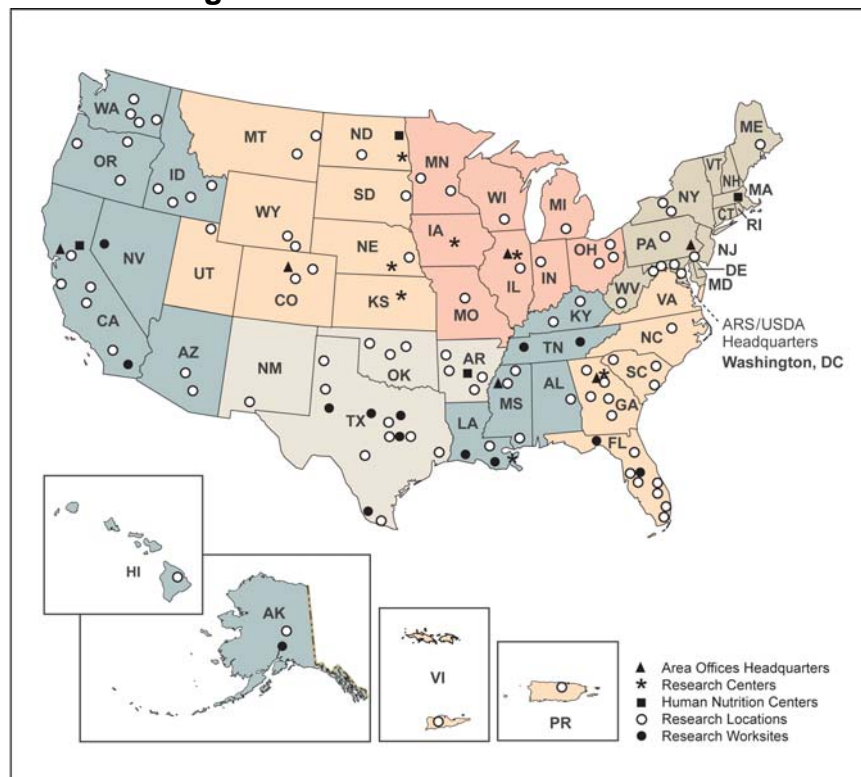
WA
OR
ID
MT
ND
MN
ME
VT
NH
MA
NY
CT
RI
WI
MI
SD
WY
IA
PA
NJ
NV
NE
OH
UT
IL
IN
DE
MD
CO
KS
MO
WV
VA
CA
KY
ARS/USDA Headquarters
Washington, DC
TN
NC
AZ
NM
OK
AR
SC
MS
AL
GA
TX
LA
FL
HI
AK
VI
PR
Area Offices Headquarters
Research Centers
Human Nutrition Centers
Research Locations
Research Worksites